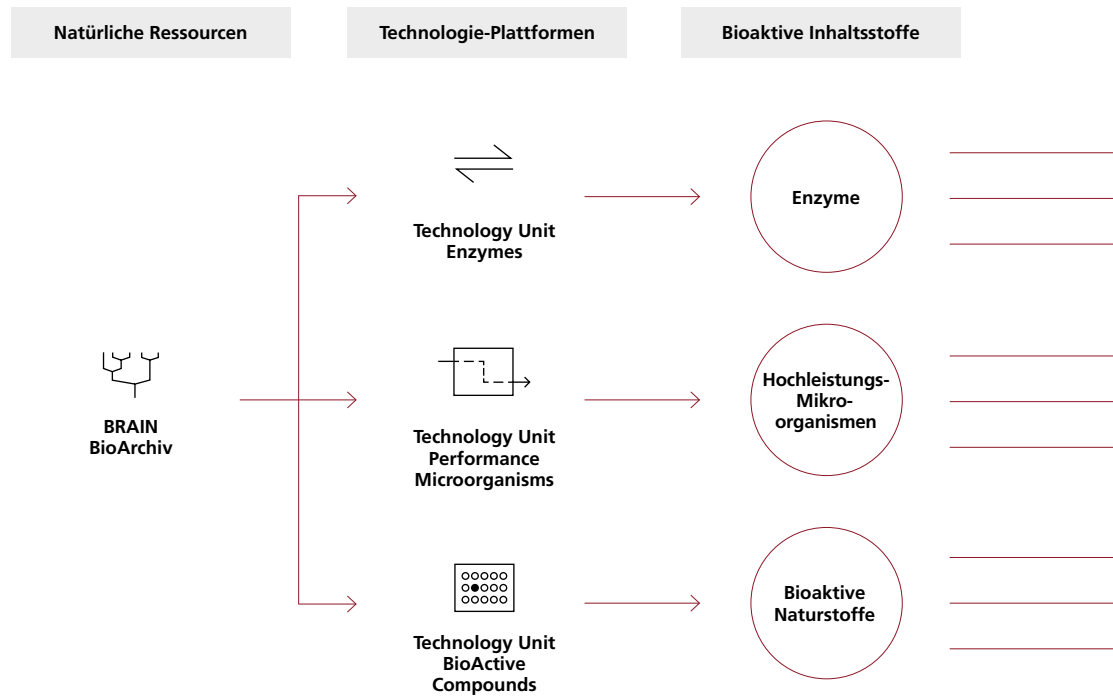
Natürliche Ressourcen

Technologie-Plattformen

Bioaktive Inhaltsstoffe

Technology Unit Enzymes

Enzyme

BRAIN BioArchiv

Technology Unit Performance Microorganisms

Hochleistungs-Mikro-organismen

Technology Unit BioActive Compounds

Bioaktive Naturstoffe